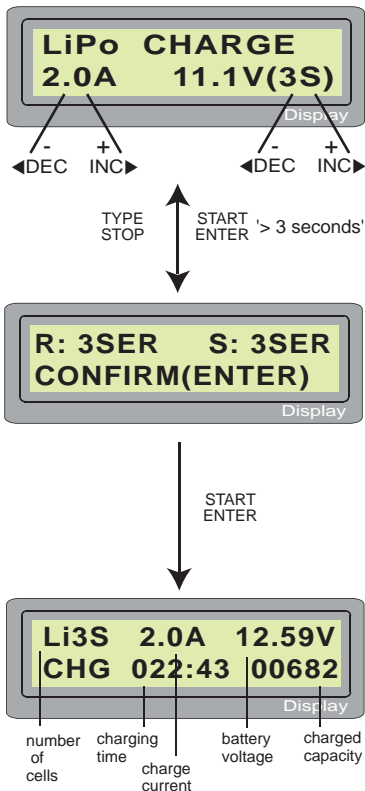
LiPo CHARGE
2.0A 11.1V(3S)
Display

-
◀DEC
+
INC▶
-
◀DEC
+
INC▶

TYPE
STOP
START
ENTER
'> 3 seconds'

R: 3SER S: 3SER
CONFIRM(ENTER)
Display

START
ENTER

Li3S 2.0A 12.59V
CHG 022:43 00682
Display

number of cells
charging time
charge current
battery voltage
charged capacity